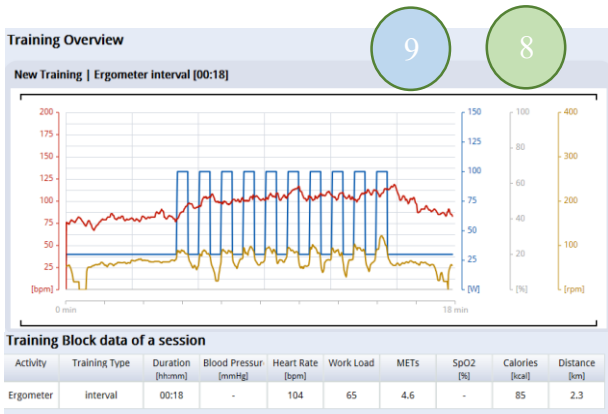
Training Overview

9

8

New Training | Ergometer interval [00:18]

200
175
150
125
100
75
50
25
[bpm]

150
125
100
75
50
25
[W]

100
80
60
40
20
[%]

400
300
200
100
[rpm]

0 min

18 min

Training Block data of a session

| Activity | Training Type | Duration [hh:mm] | Blood Pressur [mmHg] | Heart Rate [bpm] | Work Load | METs | SpO2 [%] | Calories [kcal] | Distance [km] |
|---|---|---|---|---|---|---|---|---|---|
| Ergometer | interval | 00:18 | - | 104 | 65 | 4.6 | - | 85 | 2.3 |